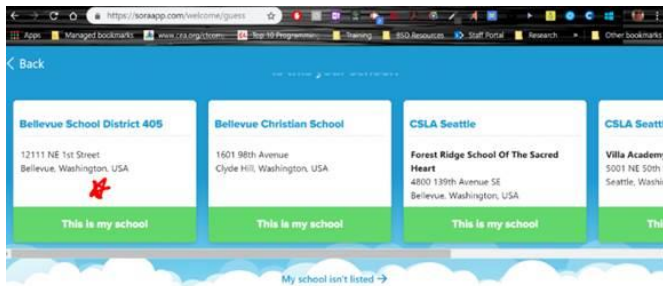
https://soraapp.com/welcome/guess

Apps | Managed bookmarks | www.cra.org/ctcom | Top 10 Programmi | Training | BSD Resources | Staff Portal | Research | Other bookmarks

< Back

Is this your school?

Bellevue School District 405
12111 NE 1st Street
Bellevue, Washington, USA
This is my school

Bellevue Christian School
1601 98th Avenue
Clyde Hill, Washington, USA
This is my school

CSLA Seattle
Forest Ridge School Of The Sacred Heart
4800 139th Avenue SE
Bellevue, Washington, USA
This is my school

CSLA Seatt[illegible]
Villa Academy
5001 NE 50th
Seattle, Washi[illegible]
Thi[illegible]

My school isn't listed →